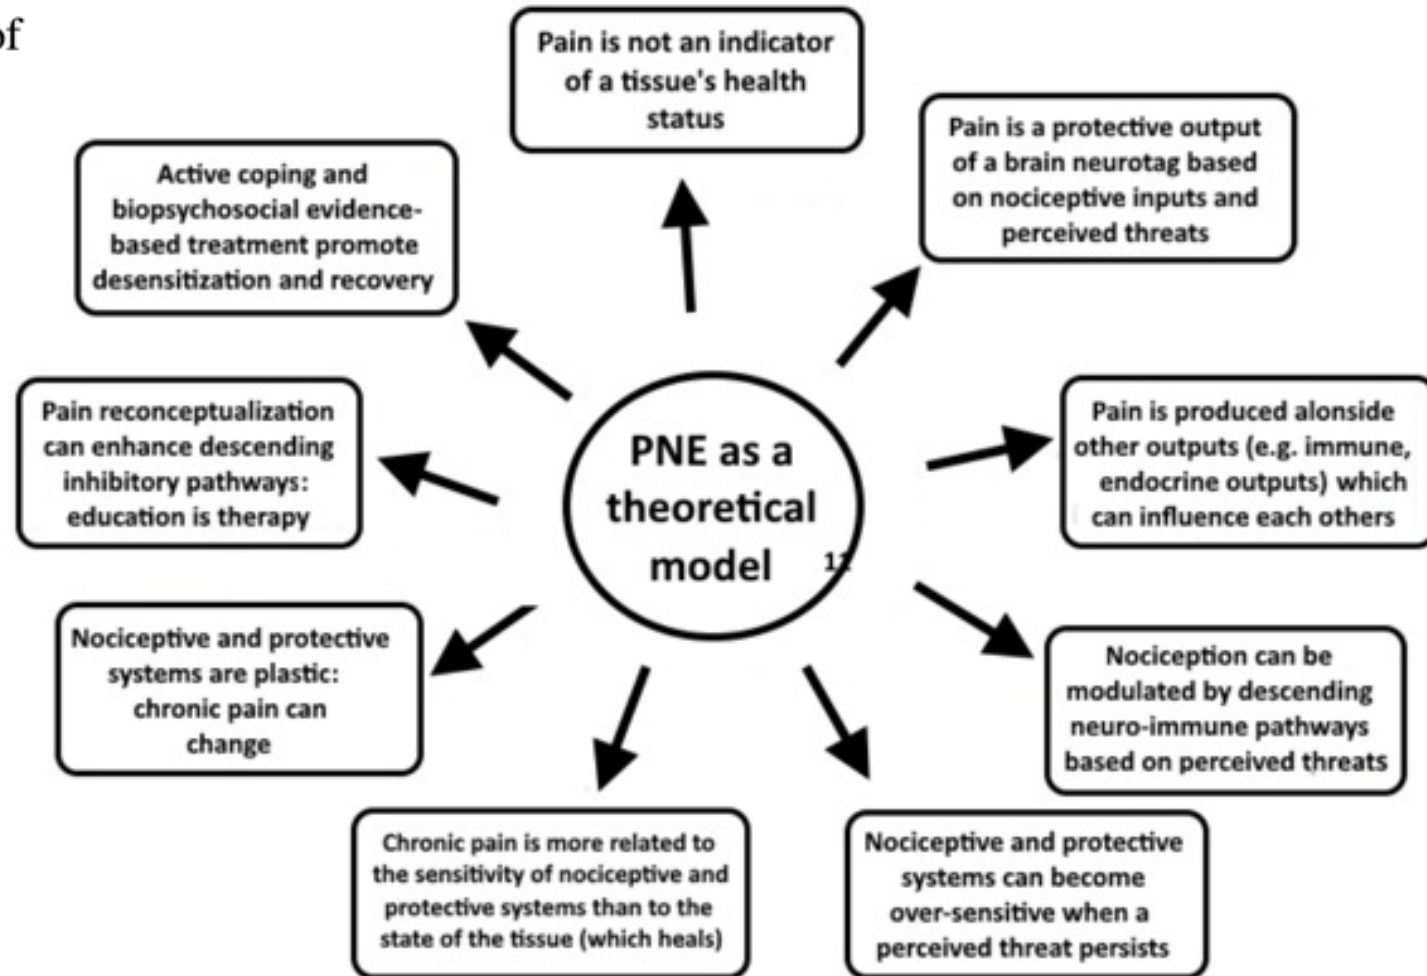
of

Pain is not an indicator of a tissue's health status

Pain is a protective output of a brain neurotag based on nociceptive inputs and perceived threats

Active coping and biopsychosocial evidence-based treatment promote desensitization and recovery

Pain reconceptualization can enhance descending inhibitory pathways: education is therapy

PNE as a theoretical model 12

Pain is produced alonside other outputs (e.g. immune, endocrine outputs) which can influence each others

Nociceptive and protective systems are plastic: chronic pain can change

Nociception can be modulated by descending neuro-immune pathways based on perceived threats

Chronic pain is more related to the sensitivity of nociceptive and protective systems than to the state of the tissue (which heals)

Nociceptive and protective systems can become over-sensitive when a perceived threat persists